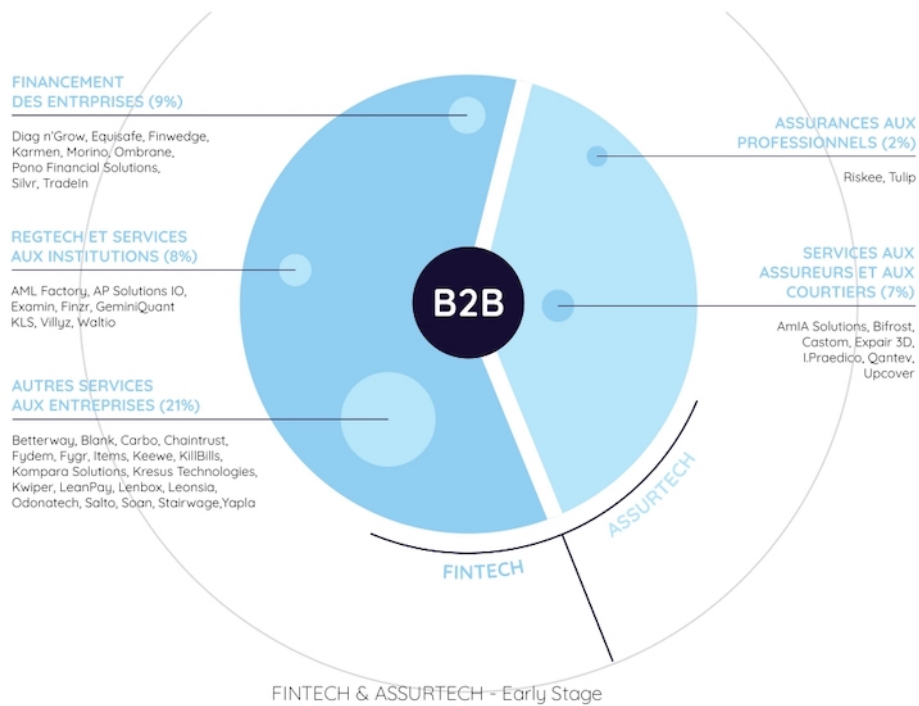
FINANCEMENT DES ENTRPRISES (9%)

Diag n'Grow, Equisafe, Finwedge, Karmen, Morino, Ombrane, Pono Financial Solutions, Silvr, TradeIn

REGTECH ET SERVICES AUX INSTITUTIONS (8%)

AML Factory, AP Solutions IO, Examin, Finzr, GeminiQuant KLS, Villyz, Waltio

AUTRES SERVICES AUX ENTREPRISES (21%)

Betterway, Blank, Carbo, Chaintrust, Fydem, Fygr, Items, Keewe, KillBills, Kompara Solutions, Kresus Technologies, Kwiper, LeanPay, Lenbox, Leonsia, Odonatech, Salto, Soan, Stairwage,Yapla

ASSURANCES AUX PROFESSIONNELS (2%)

Riskee, Tulip

SERVICES AUX ASSUREURS ET AUX COURTIERS (7%)

AmIA Solutions, Bifrost, Castom, Expair 3D, I.Praedico, Qantev, Upcover

B2B

FINTECH

ASSURTECH

FINTECH & ASSURTECH - Early Stage